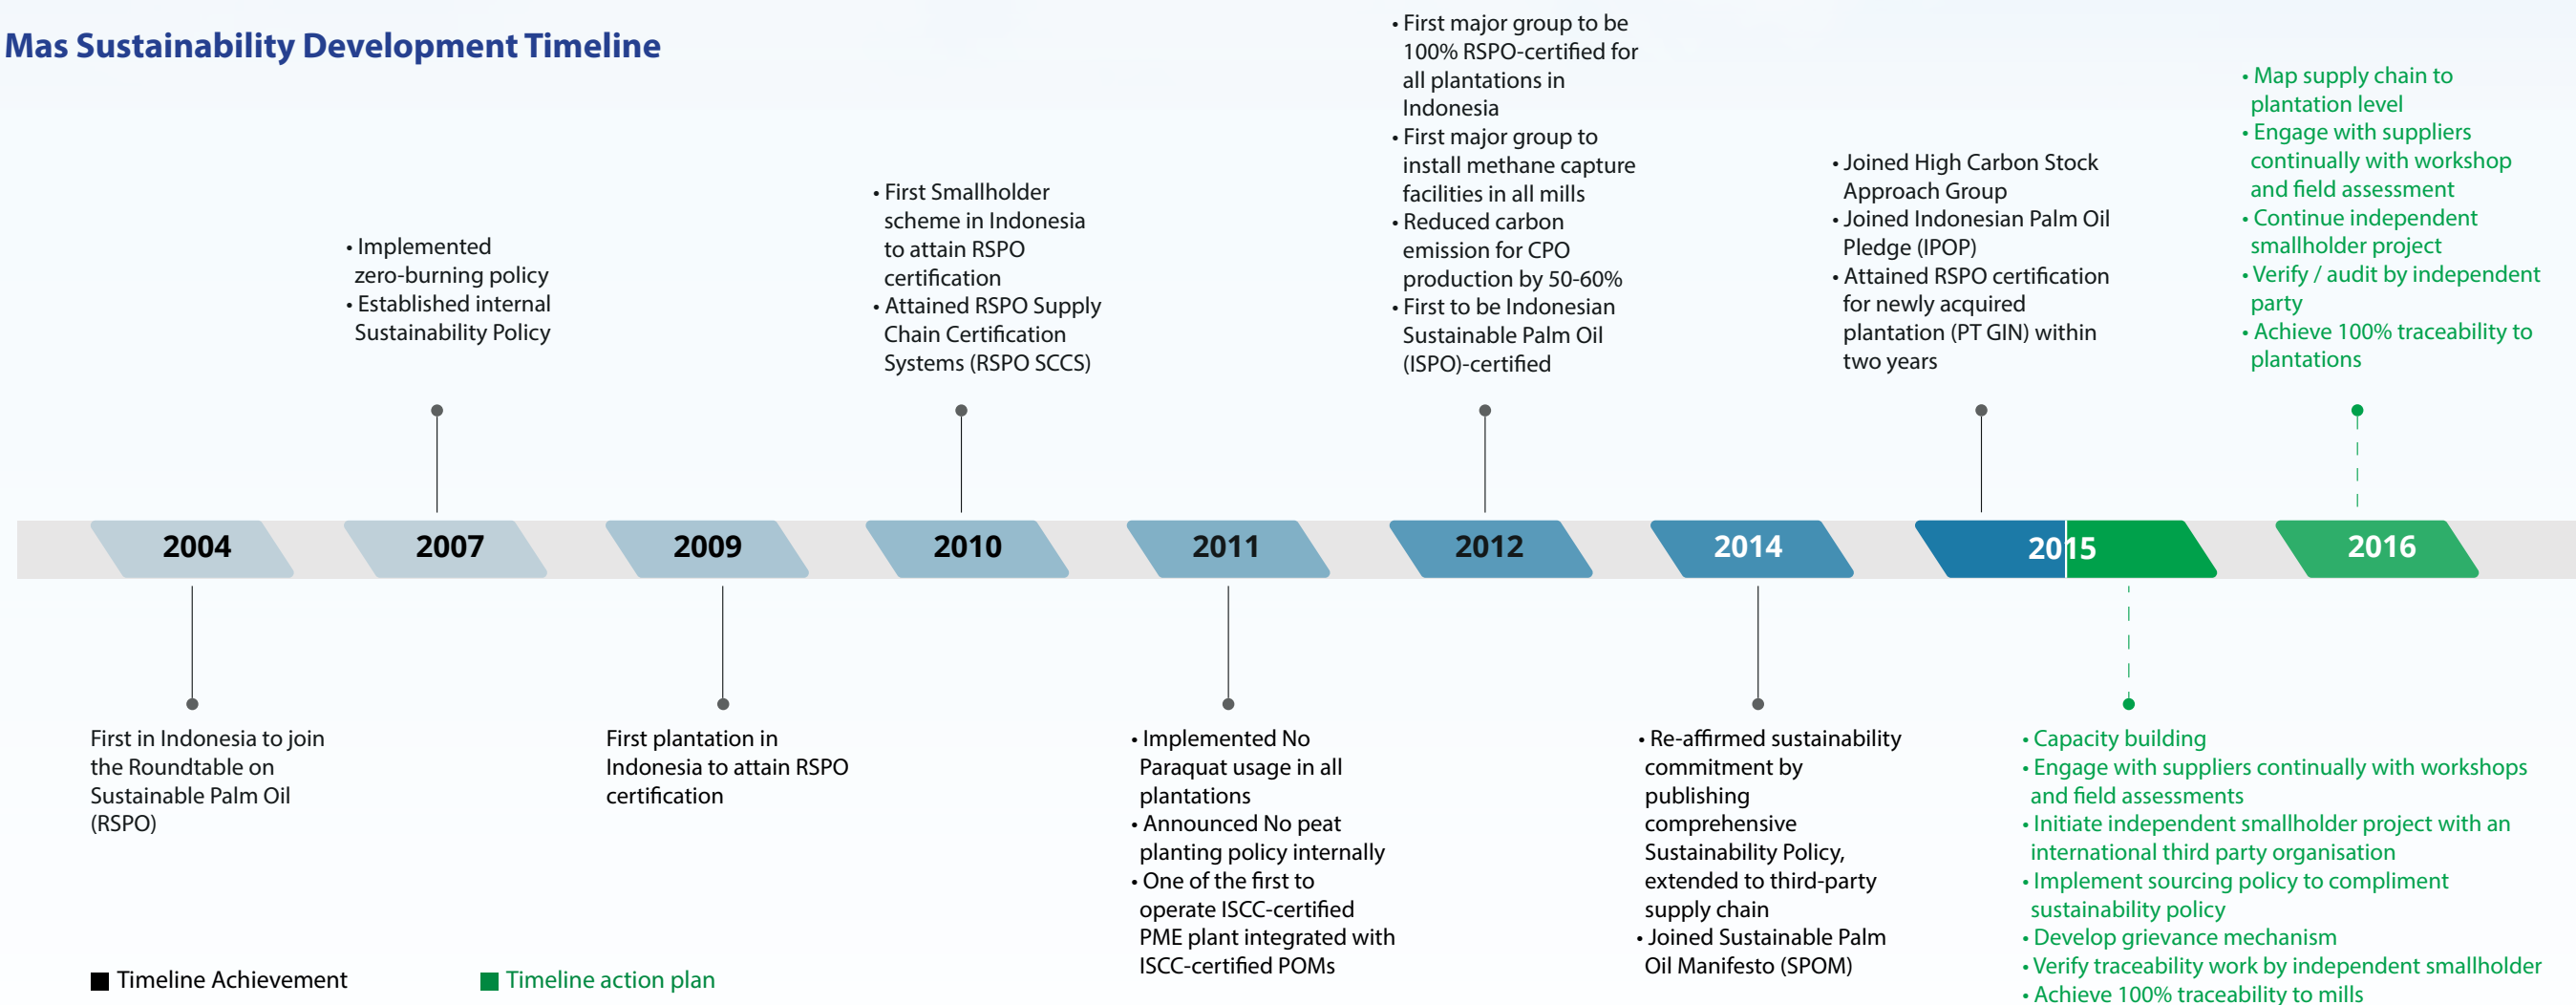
Mas Sustainability Development Timeline

• Implemented zero-burning policy
• Established internal Sustainability Policy

• First Smallholder scheme in Indonesia to attain RSPO certification
• Attained RSPO Supply Chain Certification Systems (RSPO SCCS)

• First major group to be 100% RSPO-certified for all plantations in Indonesia
• First major group to install methane capture facilities in all mills
• Reduced carbon emission for CPO production by 50-60%
• First to be Indonesian Sustainable Palm Oil (ISPO)-certified

• Joined High Carbon Stock Approach Group
• Joined Indonesian Palm Oil Pledge (IPOP)
• Attained RSPO certification for newly acquired plantation (PT GIN) within two years

• Map supply chain to plantation level
• Engage with suppliers continually with workshop and field assessment
• Continue independent smallholder project
• Verify / audit by independent party
• Achieve 100% traceability to plantations

2004 2007 2009 2010 2011 2012 2014 2015 2016

First in Indonesia to join the Roundtable on Sustainable Palm Oil (RSPO)

First plantation in Indonesia to attain RSPO certification

• Implemented No Paraquat usage in all plantations
• Announced No peat planting policy internally
• One of the first to operate ISCC-certified PME plant integrated with ISCC-certified POMs

• Re-affirmed sustainability commitment by publishing comprehensive Sustainability Policy, extended to third-party supply chain
• Joined Sustainable Palm Oil Manifesto (SPOM)

• Capacity building
• Engage with suppliers continually with workshops and field assessments
• Initiate independent smallholder project with an international third party organisation
• Implement sourcing policy to compliment sustainability policy
• Develop grievance mechanism
• Verify traceability work by independent smallholder
• Achieve 100% traceability to mills

Timeline Achievement
Timeline action plan